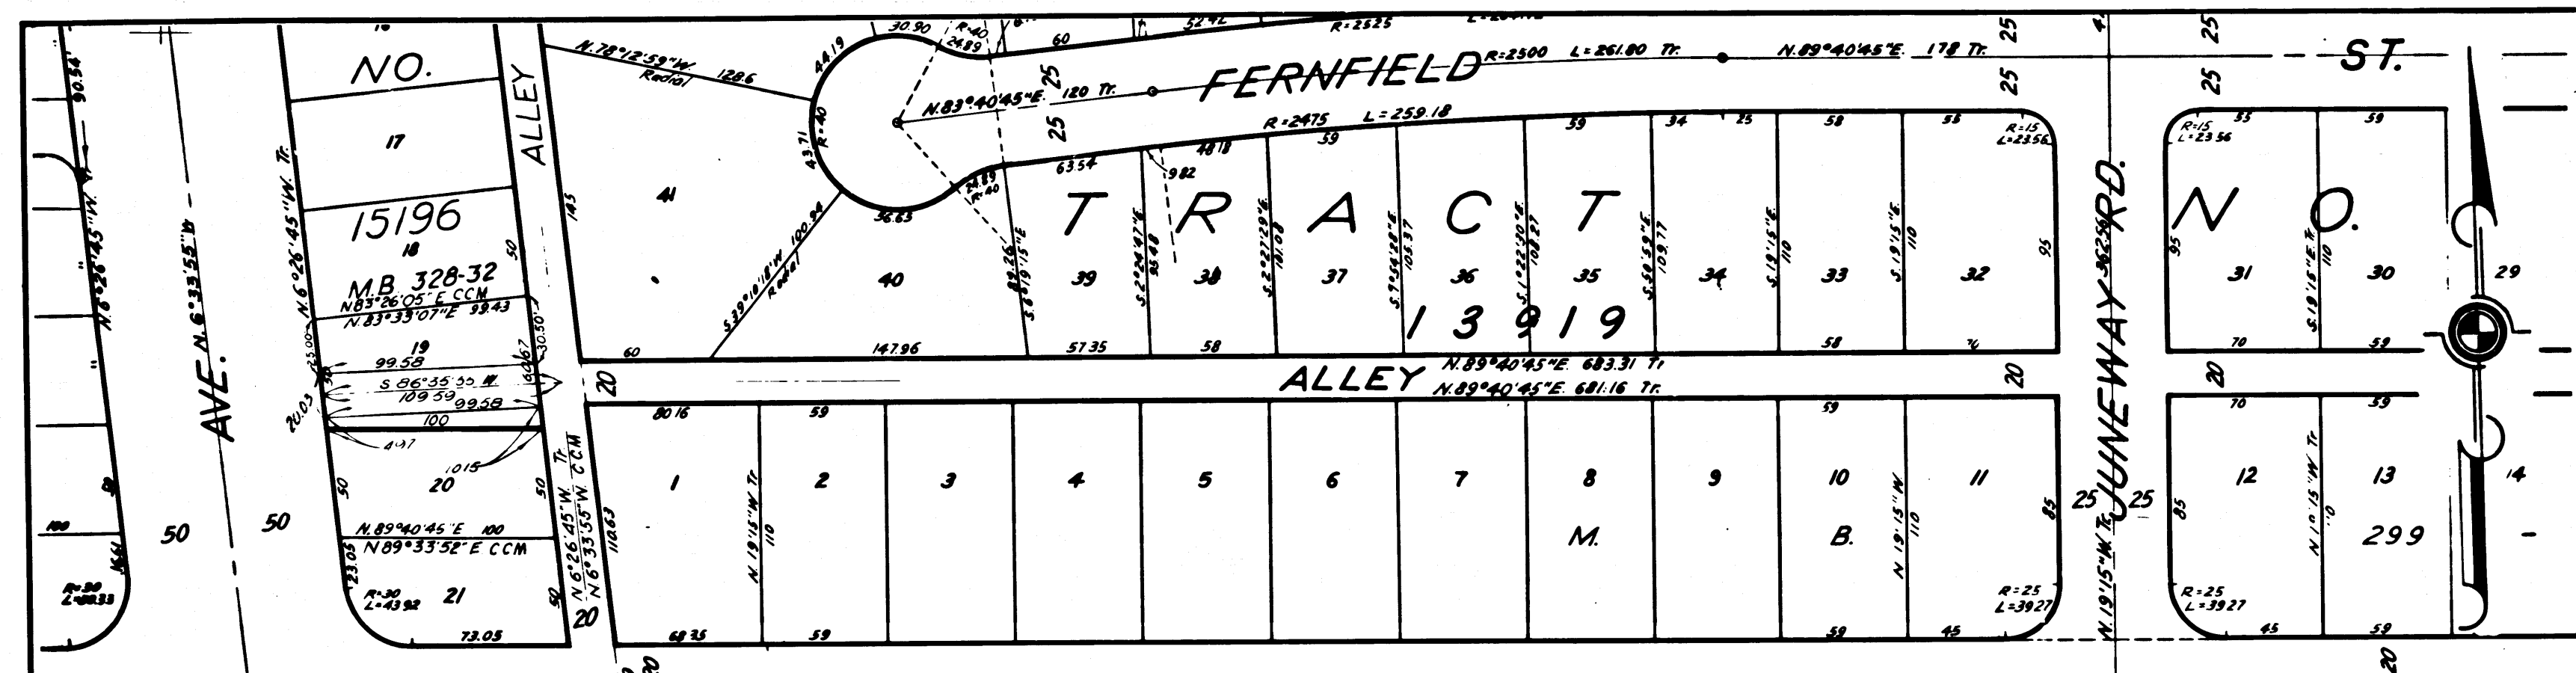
NO.
17
15196
18
M.B. 328-32
N.83°26'05" E CCM
N.83°33'07"E 99.43
19
99.58
S 86°35'55" W
109.59
99.58
100
20
N.89°40'45"E 100
N89°33'52" E CCM
21
73.05
R=30
L=43.92
ALLEY
AVE.
N.6°33'55" W
N.6°26'45"W. Tr.
N.6°26'45" W. Tr.
N.6°33'55" W. CCM
N.6°28'45"W.
90.54
50
50
R=30
L=68.33
FERNFIELD
R=2500 L=261.80 Tr.
N.89°40'45"E. 178 Tr.
ST.
N.78°12'59"W. Radial 128.6
N.83°40'45"E. 120 Tr.
R=2475 L=259.18
R=2525
30.90
44.19
43.71
R=40
63.54
59
39
34
58
58
R=15
L=23.56
41
40
39
38
37
36
35
34
33
32
TRACT
13919
S.39°10'18"W 100.94 Radial
60
147.96
57.35
58
58
20
ALLEY N.89°40'45"E. 683.31 Tr.
N.89°40'45"E. 681.16 Tr.
20
80.16
59
59
1
2
3
4
5
6
7
8
9
10
11
M.
B.
N.19°15"W. Tr.
N.19°15"W.
110
85
R=25
L=39.27
68.35
59
59
45
25
25
JUNEWAY RD.
N.19°15"W. Tr.
NO.
R=15
L=23.56
35
59
31
30
29
70
59
20
70
59
12
13
14
299
R=25
L=39.27
45
59
20